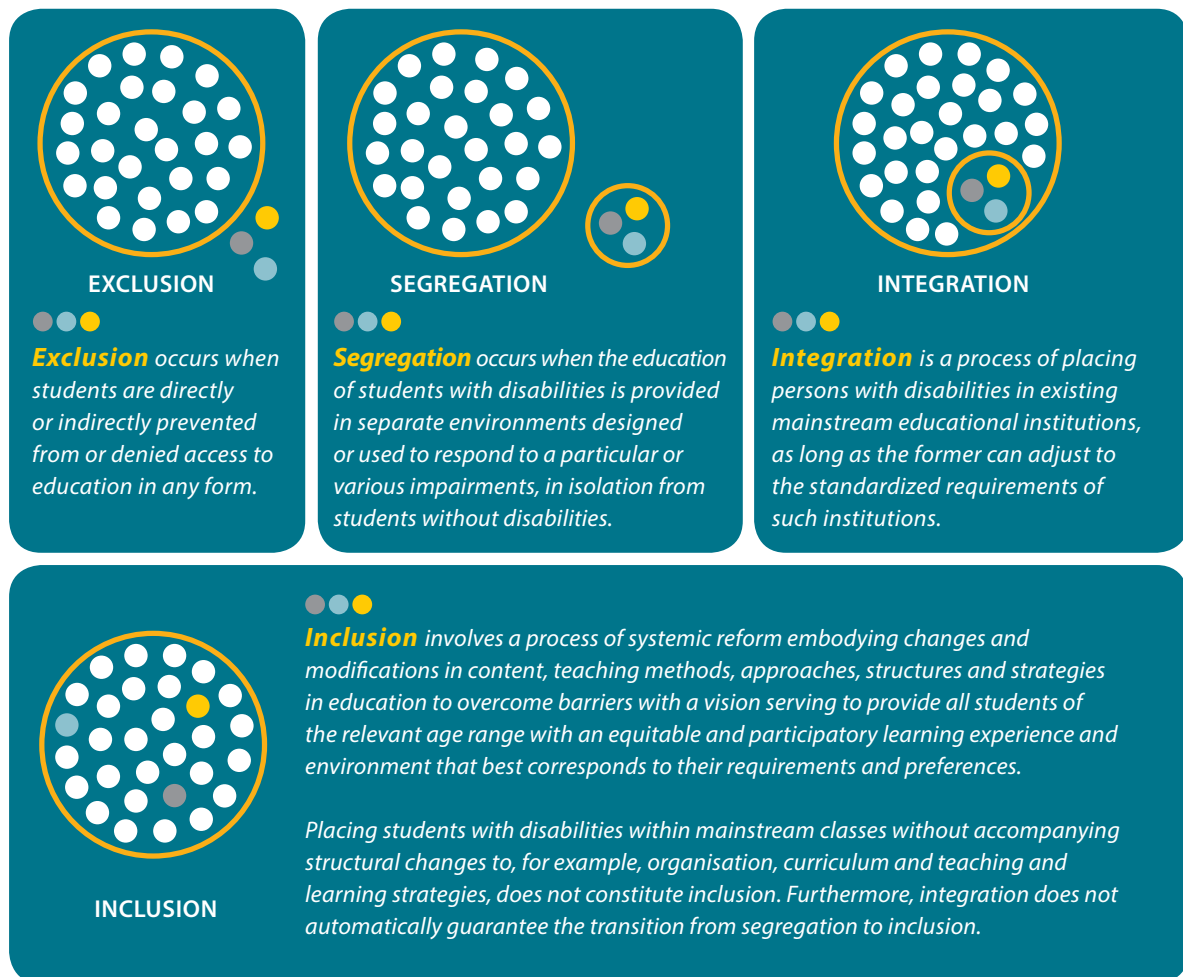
EXCLUSION

*Exclusion* occurs when students are directly or indirectly prevented from or denied access to education in any form.

SEGREGATION

*Segregation* occurs when the education of students with disabilities is provided in separate environments designed or used to respond to a particular or various impairments, in isolation from students without disabilities.

INTEGRATION

*Integration* is a process of placing persons with disabilities in existing mainstream educational institutions, as long as the former can adjust to the standardized requirements of such institutions.

INCLUSION

*Inclusion* involves a process of systemic reform embodying changes and modifications in content, teaching methods, approaches, structures and strategies in education to overcome barriers with a vision serving to provide all students of the relevant age range with an equitable and participatory learning experience and environment that best corresponds to their requirements and preferences.

Placing students with disabilities within mainstream classes without accompanying structural changes to, for example, organisation, curriculum and teaching and learning strategies, does not constitute inclusion. Furthermore, integration does not automatically guarantee the transition from segregation to inclusion.